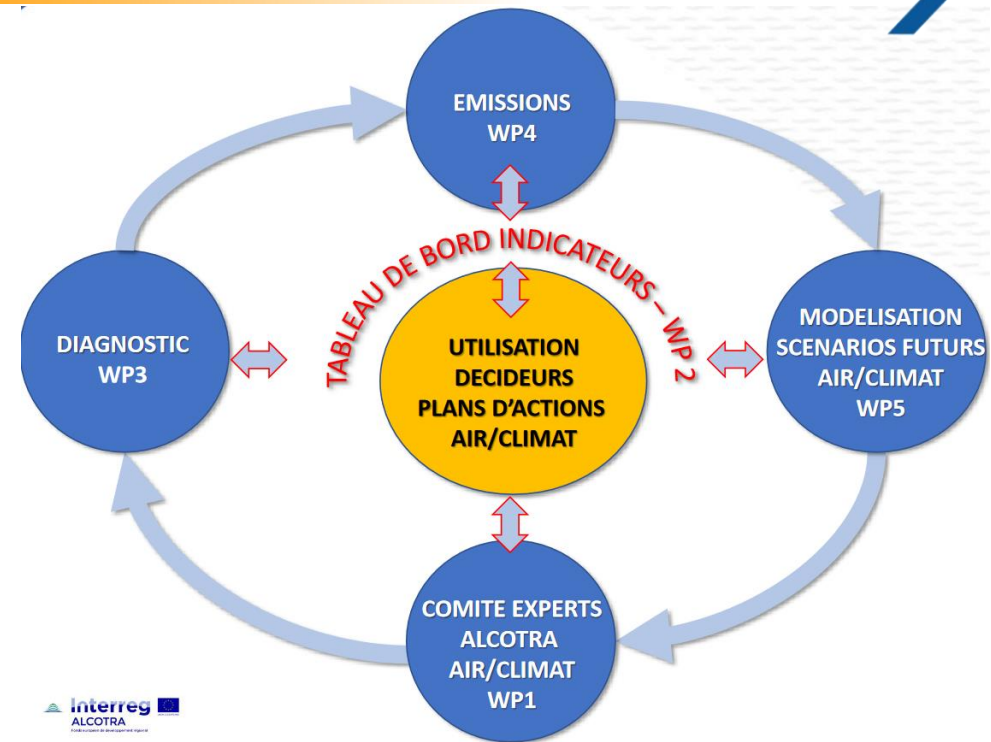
EMISSIONS
WP4

TABLEAU DE BORD INDICATEURS – WP 2

DIAGNOSTIC
WP3

UTILISATION
DECIDEURS
PLANS D'ACTIONS
AIR/CLIMAT

MODELISATION
SCENARIOS FUTURS
AIR/CLIMAT
WP5

COMITE EXPERTS
ALCOTRA
AIR/CLIMAT
WP1

Interreg
ALCOTRA
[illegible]